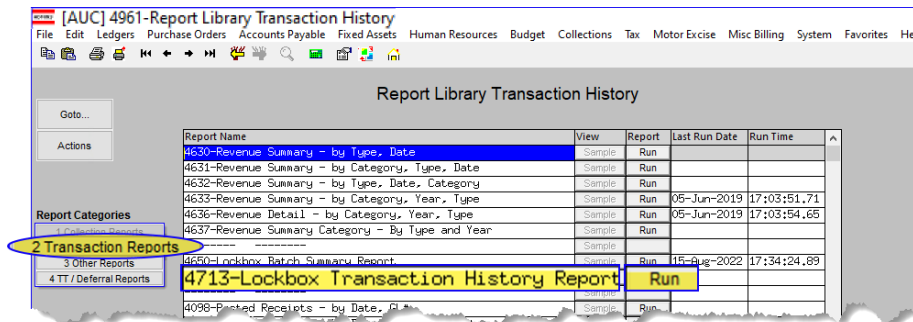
[AUC] 4961-Report Library Transaction History

File Edit Ledgers Purchase Orders Accounts Payable Fixed Assets Human Resources Budget Collections Tax Motor Excise Misc Billing System Favorites He

Goto...

Actions

Report Library Transaction History

| Report Name | View | Report | Last Run Date | Run Time |
|---|---|---|---|---|
| 4630-Revenue Summary - by Type, Date | Sample | Run | | |
| 4631-Revenue Summary - by Category, Type, Date | Sample | Run | | |
| 4632-Revenue Summary - by Type, Date, Category | Sample | Run | | |
| 4633-Revenue Summary - by Category, Year, Type | Sample | Run | 05-Jun-2019 | 17:03:51.71 |
| 4636-Revenue Detail - by Category, Year, Type | Sample | Run | 05-Jun-2019 | 17:03:54.65 |
| 4637-Revenue Summary Category - By Type and Year | Sample | Run | | |
| ------ -------- | Sample | | | |
| 4650-Lockbox Batch Summary Report | Sample | Run | 15-Aug-2022 | 17:34:24.89 |
| 4713-Lockbox Transaction History Report | | Run | | |
| | Sample | | | |
| 4098-Posted Receipts - by Date, GL# | Sample | Run | | |

Report Categories

1 Collection Reports

2 Transaction Reports

3 Other Reports

4 TT / Deferral Reports